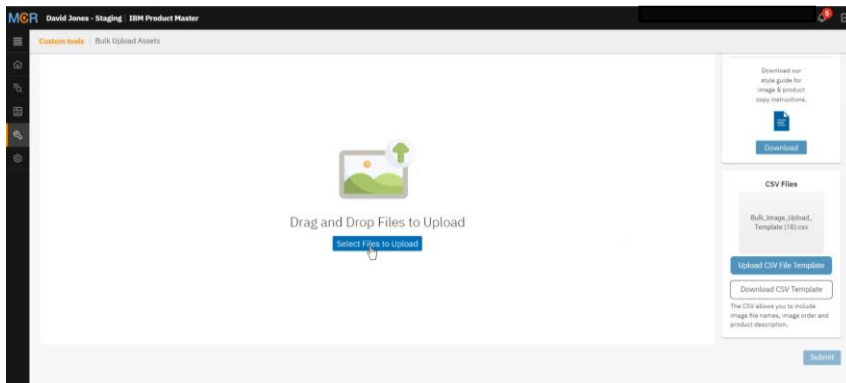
MCR David Jones - Staging | IBM Product Master

Custom tools | Bulk Upload Assets

Drag and Drop Files to Upload

Select Files to Upload

Download our style guide for image & product copy instructions.

Download

CSV Files

Bulk_Image_Upload_Template (18).csv

Upload CSV File Template

Download CSV Template

The CSV allows you to include image file names, image order and product description.

Submit